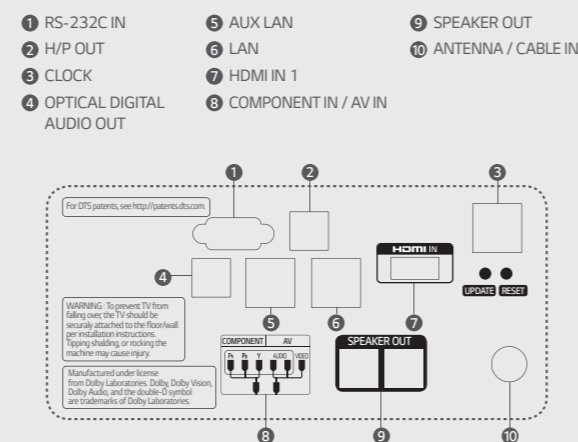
1 RS-232C IN
2 H/P OUT
3 CLOCK
4 OPTICAL DIGITAL AUDIO OUT

5 AUX LAN
6 LAN
7 HDMI IN 1
8 COMPONENT IN / AV IN

9 SPEAKER OUT
10 ANTENNA / CABLE IN

1
2
3

For DTS patents, see http://patents.dts.com.

HDMI IN

4

UPDATE RESET

5
6
7

WARNING : To prevent TV from falling over, the TV should be securaly attached to the floor/wall per installation instructions. Tipping shaking, or rocking the machine may cause injury.

COMPONENT AV
$P_R$ $P_B$ Y AUDIO VIDEO

SPEAKER OUT

Manufactured under license from Dolby Laboratories. Dolby, Dolby Vision, Dolby Audio, and the double-D symbol are trademarks of Dolby Laboratories.

8
9
10